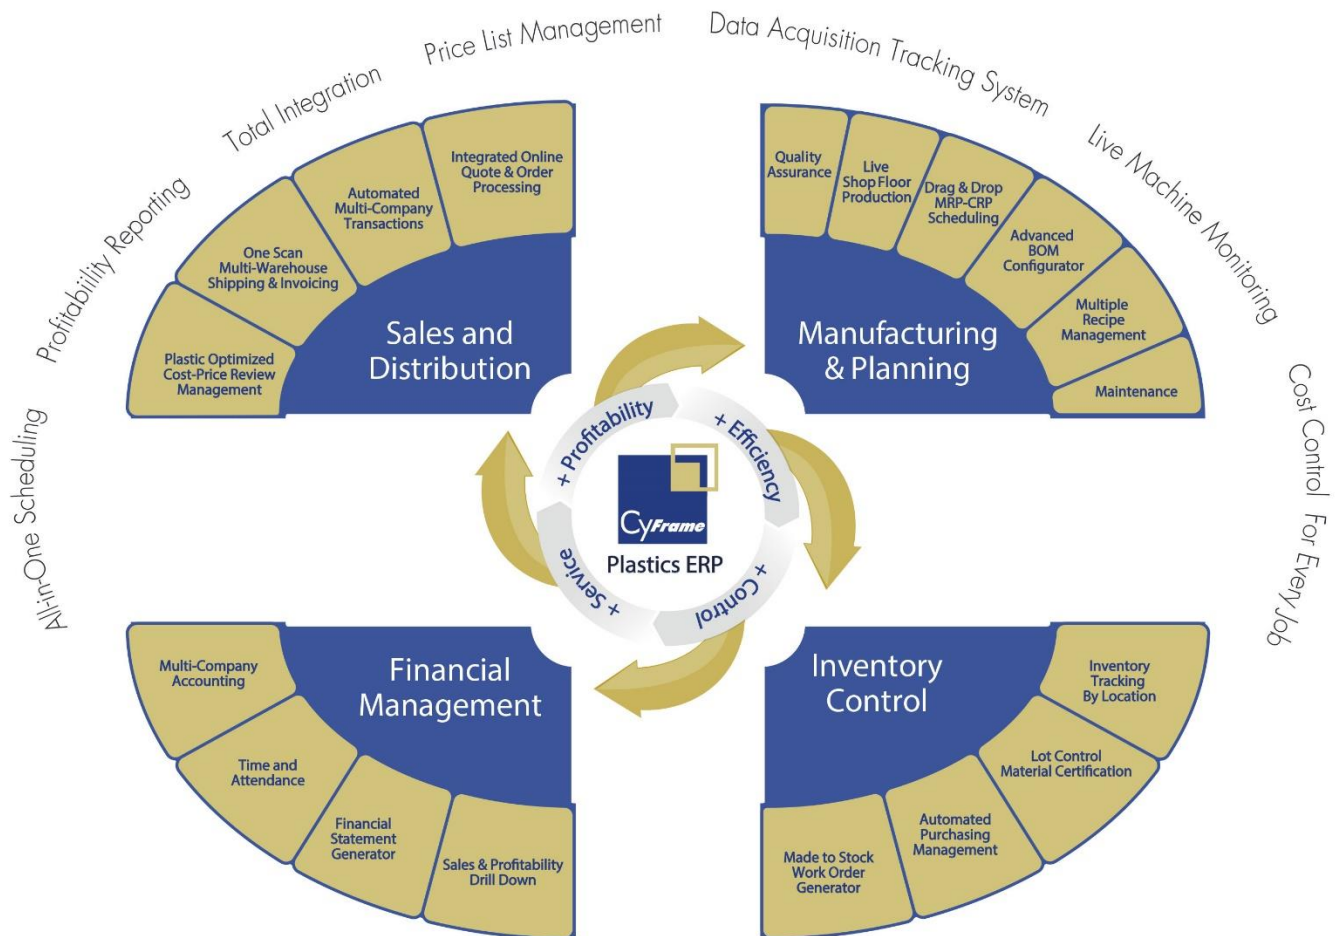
All-in-One Scheduling

Profitability Reporting

Total Integration

Price List Management

Data Acquisition Tracking System

Live Machine Monitoring

Cost Control For Every Job

Plastic Optimized Cost-Price Review Management

One Scan Multi-Warehouse Shipping & Invoicing

Automated Multi-Company Transactions

Integrated Online Quote & Order Processing

Sales and Distribution

Quality Assurance

Live Shop Floor Production

Drag & Drop MRP-CRP Scheduling

Advanced BOM Configurator

Multiple Recipe Management

Maintenance

Manufacturing & Planning

+ Profitability

+ Efficiency

+ Control

+ Service

CyFrame

Plastics ERP

Financial Management

Multi-Company Accounting

Time and Attendance

Financial Statement Generator

Sales & Profitability Drill Down

Inventory Control

Inventory Tracking By Location

Lot Control Material Certification

Automated Purchasing Management

Made to Stock Work Order Generator